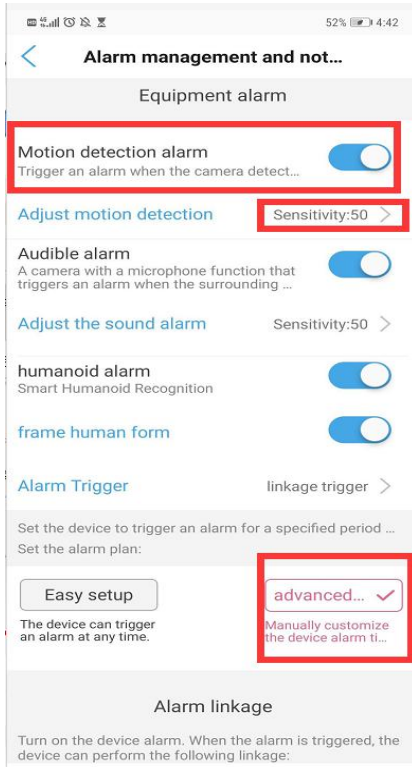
52% 4:42

Alarm management and not...

Equipment alarm

Motion detection alarm
Trigger an alarm when the camera detect...

Adjust motion detection
Sensitivity:50

Audible alarm
A camera with a microphone function that triggers an alarm when the surrounding ...

Adjust the sound alarm
Sensitivity:50

humanoid alarm
Smart Humanoid Recognition

frame human form

Alarm Trigger
linkage trigger

Set the device to trigger an alarm for a specified period ...
Set the alarm plan:

Easy setup
The device can trigger an alarm at any time.

advanced...
Manually customize the device alarm ti...

Alarm linkage

Turn on the device alarm. When the alarm is triggered, the device can perform the following linkage: